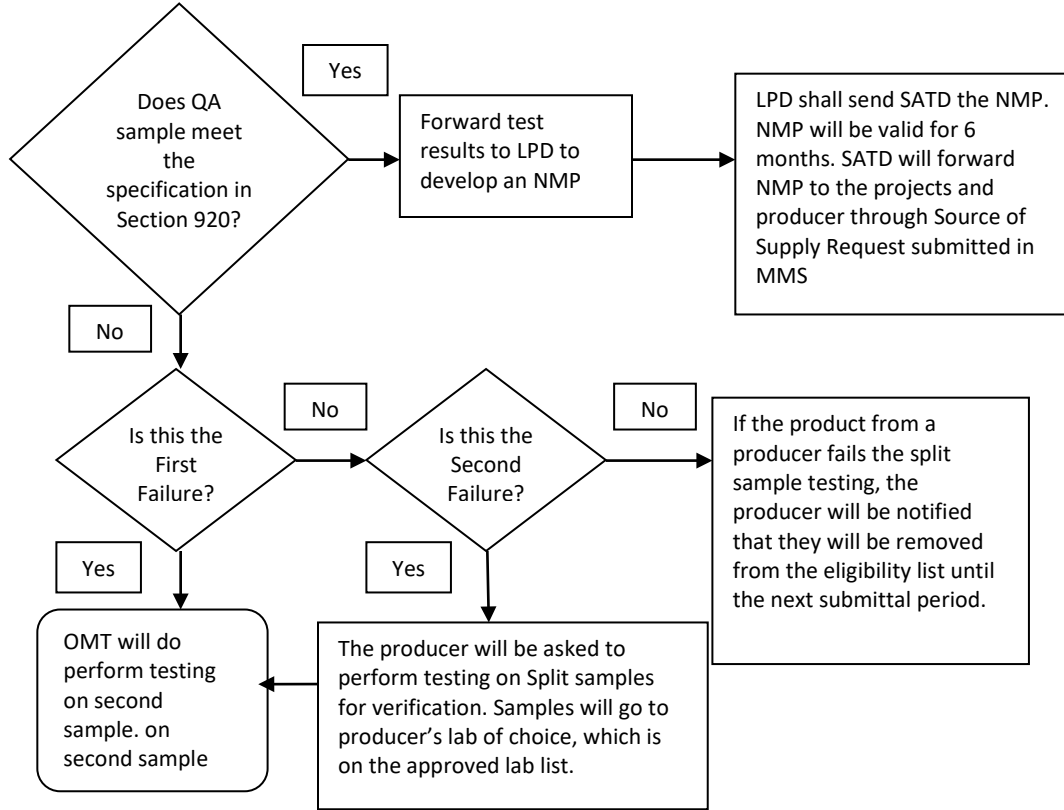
Does QA sample meet the specification in Section 920?

Yes

Forward test results to LPD to develop an NMP

LPD shall send SATD the NMP. NMP will be valid for 6 months. SATD will forward NMP to the projects and producer through Source of Supply Request submitted in MMS

No

Is this the First Failure?

No

Is this the Second Failure?

No

If the product from a producer fails the split sample testing, the producer will be notified that they will be removed from the eligibility list until the next submittal period.

Yes

Yes

OMT will do perform testing on second sample. on second sample

The producer will be asked to perform testing on Split samples for verification. Samples will go to producer's lab of choice, which is on the approved lab list.